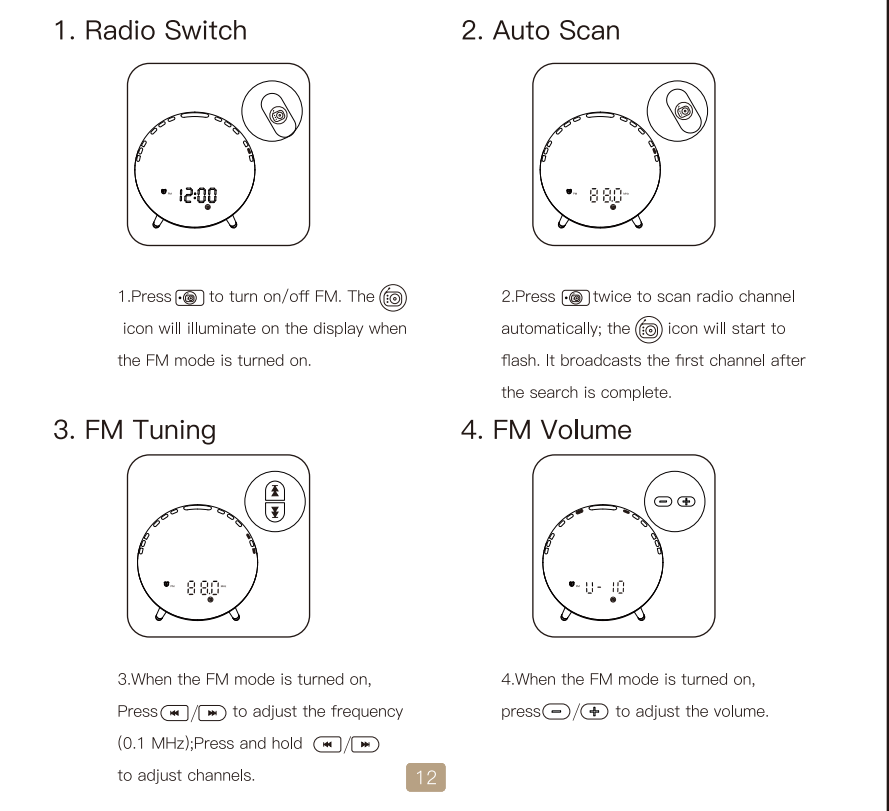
1. Radio Switch

12:00

1.Press to turn on/off FM. The icon will illuminate on the display when the FM mode is turned on.

2. Auto Scan

88.0

2.Press twice to scan radio channel automatically; the icon will start to flash. It broadcasts the first channel after the search is complete.

3. FM Tuning

88.0

3.When the FM mode is turned on, Press / to adjust the frequency (0.1 MHz);Press and hold / to adjust channels.

4. FM Volume

U - 10

4.When the FM mode is turned on, press / to adjust the volume.

12